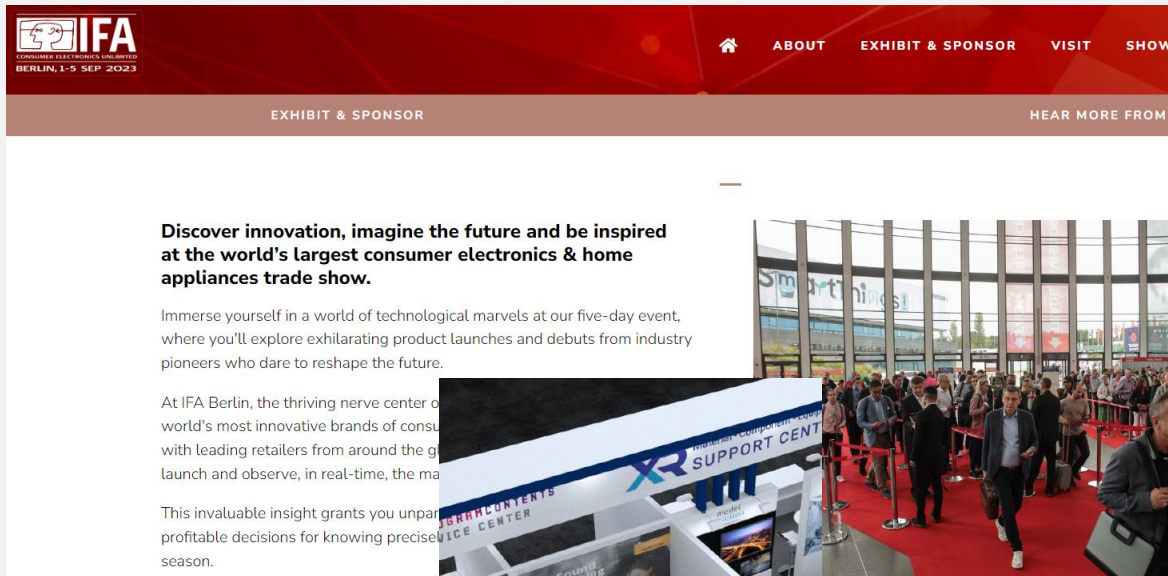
IFA
CONSUMER ELECTRONICS UNLIMITED
BERLIN, 1-5 SEP 2023

ABOUT EXHIBIT & SPONSOR VISIT SHOW

EXHIBIT & SPONSOR

HEAR MORE FROM

Discover innovation, imagine the future and be inspired at the world's largest consumer electronics & home appliances trade show.

Immerse yourself in a world of technological marvels at our five-day event, where you'll explore exhilarating product launches and debuts from industry pioneers who dare to reshape the future.

At IFA Berlin, the thriving nerve center o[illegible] world's most innovative brands of consu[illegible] with leading retailers from around the g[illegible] launch and observe, in real-time, the ma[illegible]

This invaluable insight grants you unpar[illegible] profitable decisions for knowing precise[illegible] season.

SmartThings

XR SUPPORT CENT

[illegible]CONTENTS
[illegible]VICE CENTER